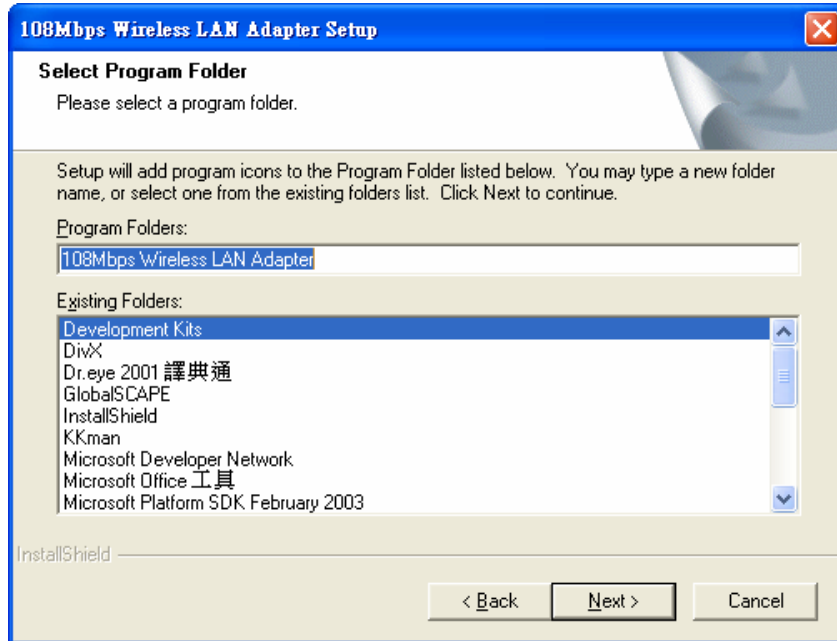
108Mbps Wireless LAN Adapter Setup

Select Program Folder

Please select a program folder.

Setup will add program icons to the Program Folder listed below. You may type a new folder name, or select one from the existing folders list. Click Next to continue.

Program Folders:

108Mbps Wireless LAN Adapter

Existing Folders:

Development Kits
DivX
Dr.eye 2001 譯典通
GlobalSCAPE
InstallShield
KKman
Microsoft Developer Network
Microsoft Office 工具
Microsoft Platform SDK February 2003

InstallShield

< Back
Next >
Cancel